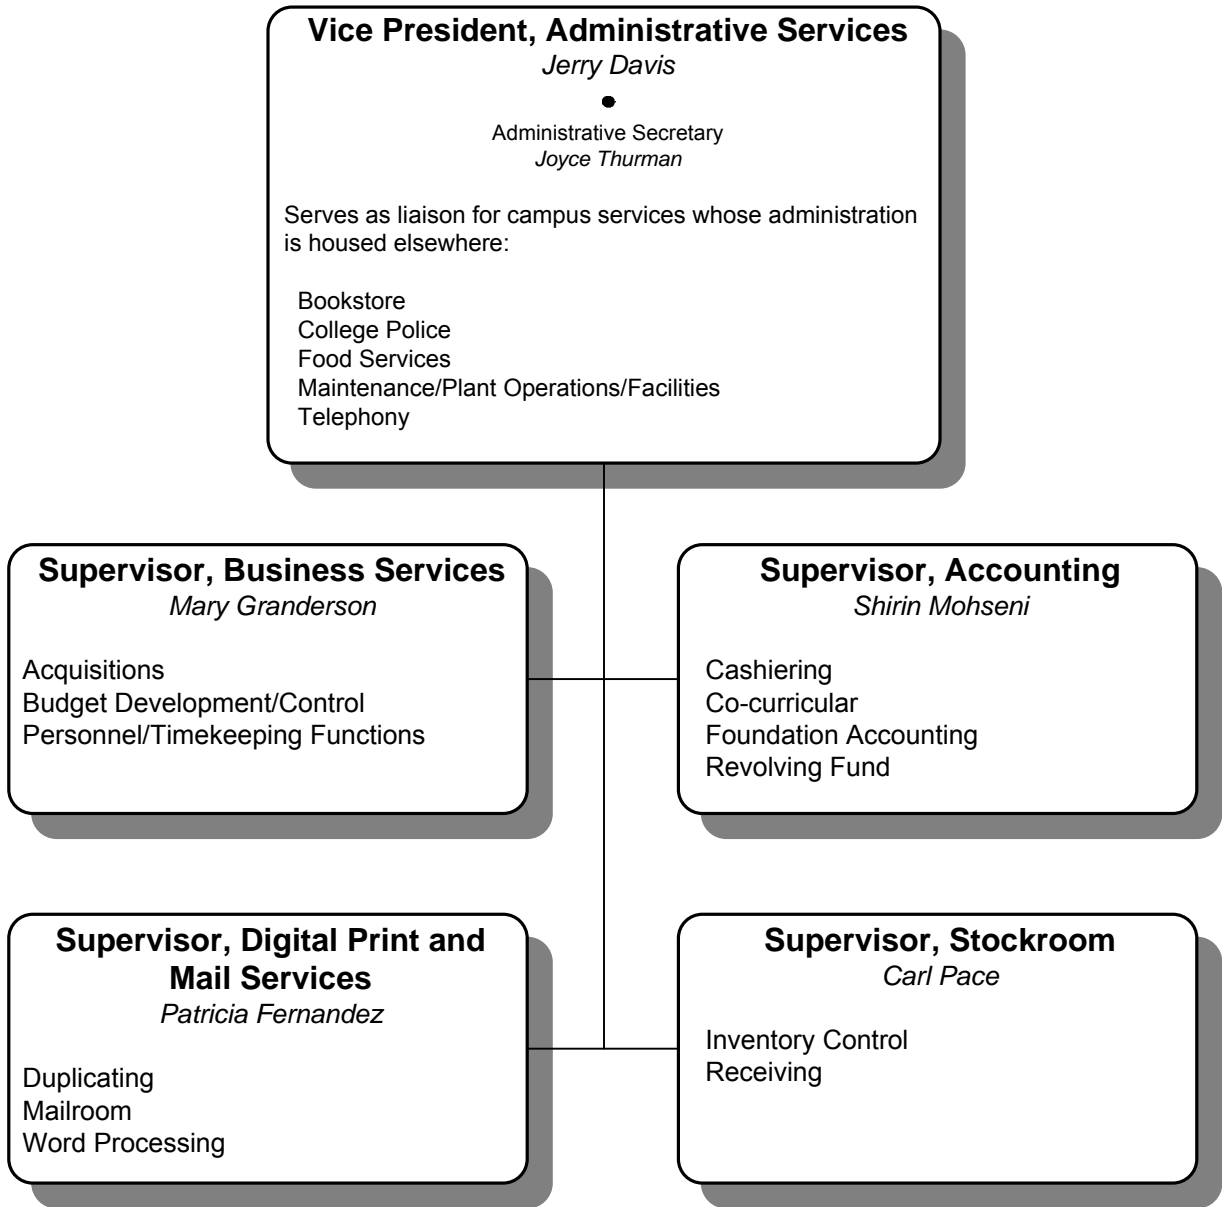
Vice President, Administrative Services
Jerry Davis

Administrative Secretary
Joyce Thurman

Serves as liaison for campus services whose administration is housed elsewhere:

Bookstore
College Police
Food Services
Maintenance/Plant Operations/Facilities
Telephony

Supervisor, Business Services
Mary Granderson

Acquisitions
Budget Development/Control
Personnel/Timekeeping Functions

Supervisor, Accounting
Shirin Mohseni

Cashiering
Co-curricular
Foundation Accounting
Revolving Fund

Supervisor, Digital Print and Mail Services
Patricia Fernandez

Duplicating
Mailroom
Word Processing

Supervisor, Stockroom
Carl Pace

Inventory Control
Receiving